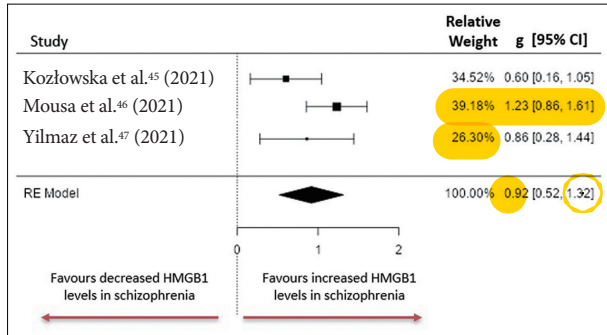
| Study | Relative Weight | g [95% CI] |
|---|---|---|
| Kozłowska et al.⁴⁵ (2021) | 34.52% | 0.60 [0.16, 1.05] |
| Mousa et al.⁴⁶ (2021) | 39.18% | 1.23 [0.86, 1.61] |
| Yilmaz et al.⁴⁷ (2021) | 26.30% | 0.86 [0.28, 1.44] |
| RE Model | 100.00% | 0.92 [0.52, 1.32] |

0 1 2

Favours decreased HMGB1 levels in schizophrenia

Favours increased HMGB1 levels in schizophrenia